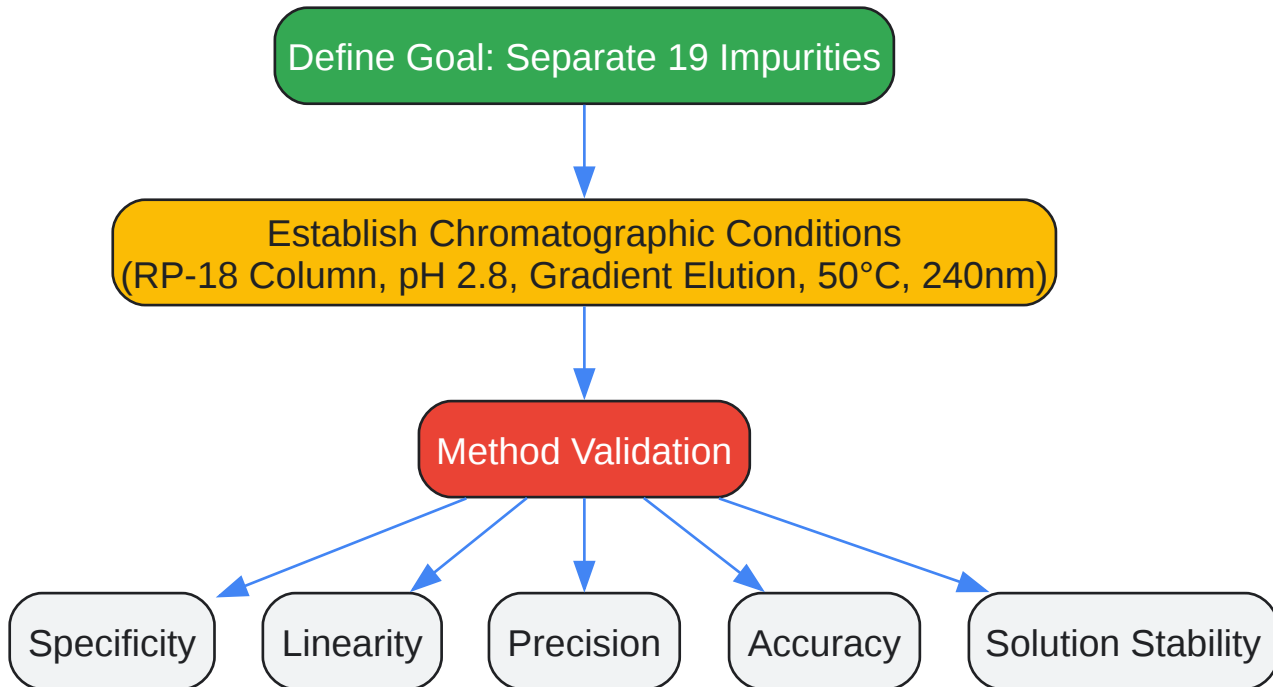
Define Goal: Separate 19 Impurities

Establish Chromatographic Conditions
(RP-18 Column, pH 2.8, Gradient Elution, 50°C, 240nm)

Method Validation

Specificity

Linearity

Precision

Accuracy

Solution Stability